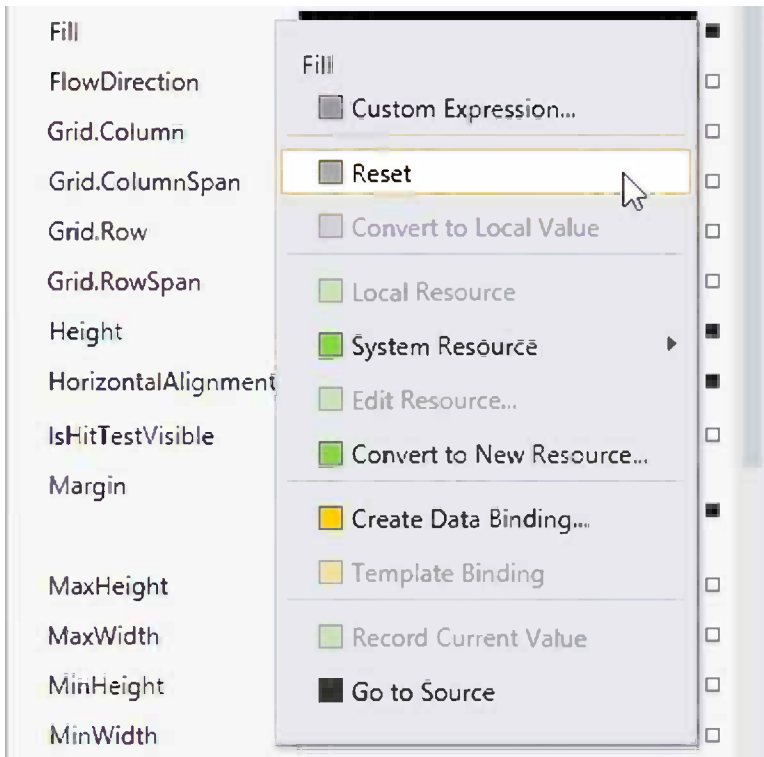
Fill
FlowDirection
Grid.Column
Grid.ColumnSpan
Grid.Row
Grid.RowSpan
Height
HorizontalAlignment
IsHitTestVisible
Margin
MaxHeight
MaxWidth
MinHeight
MinWidth

Fill
Custom Expression...
Reset
Convert to Local Value
Local Resource
System Resource
Edit Resource...
Convert to New Resource...
Create Data Binding...
Template Binding
Record Current Value
Go to Source